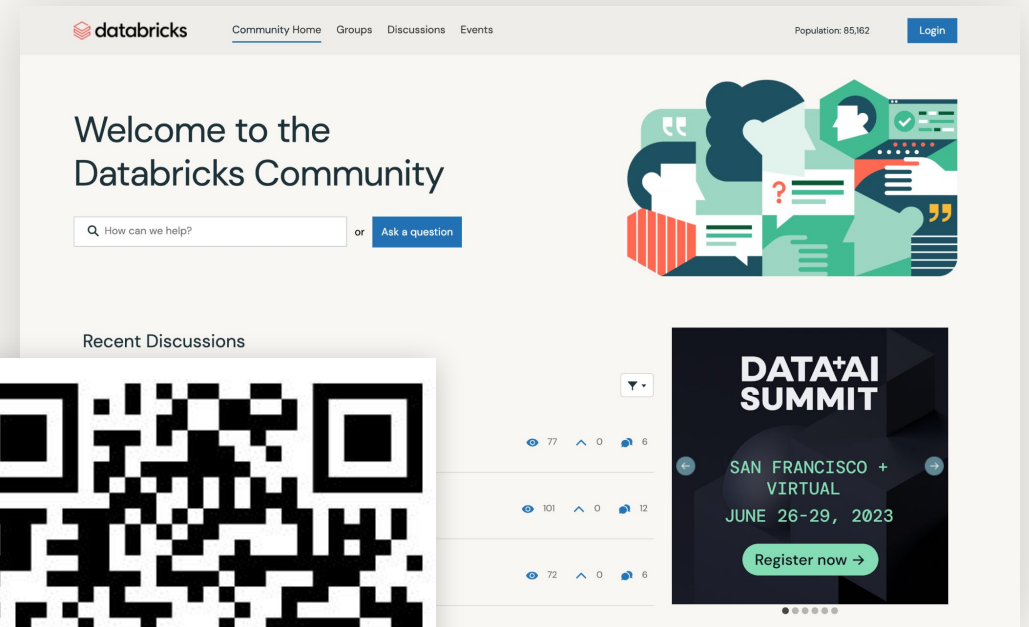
databricks

Community Home Groups Discussions Events

Population: 85,162

Login

Welcome to the Databricks Community

How can we help?

or

Ask a question

Recent Discussions

77 0 6

101 0 12

72 0 6

DATA+AI SUMMIT

SAN FRANCISCO + VIRTUAL

JUNE 26-29, 2023

Register now →